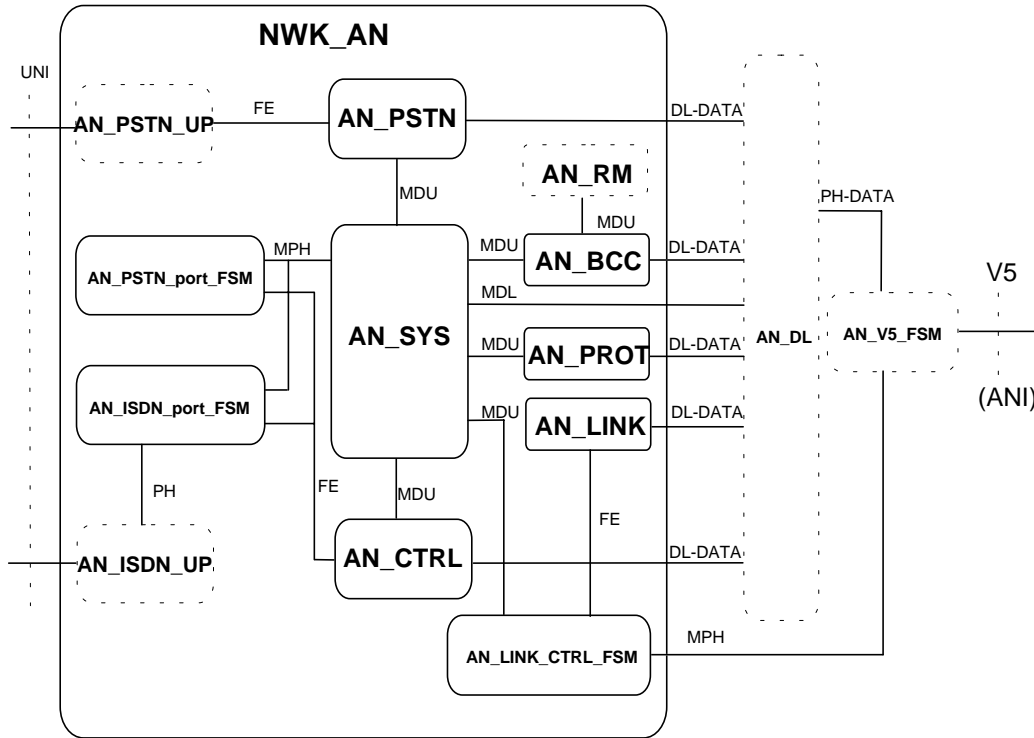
NWK_AN

UNI

AN_PSTN_UP

FE

AN_PSTN

DL-DATA

AN_RM

MDU

MDU

PH-DATA

AN_PSTN_port_FSM

MPH

MDU

AN_BCC

DL-DATA

V5

MDL

AN_SYS

MDU

AN_PROT

DL-DATA

AN_DL

AN_V5_FSM

AN_ISDN_port_FSM

MDU

AN_LINK

DL-DATA

(ANI)

PH

FE

MDU

FE

AN_CTRL

DL-DATA

AN_ISDN_UP

AN_LINK_CTRL_FSM

MPH